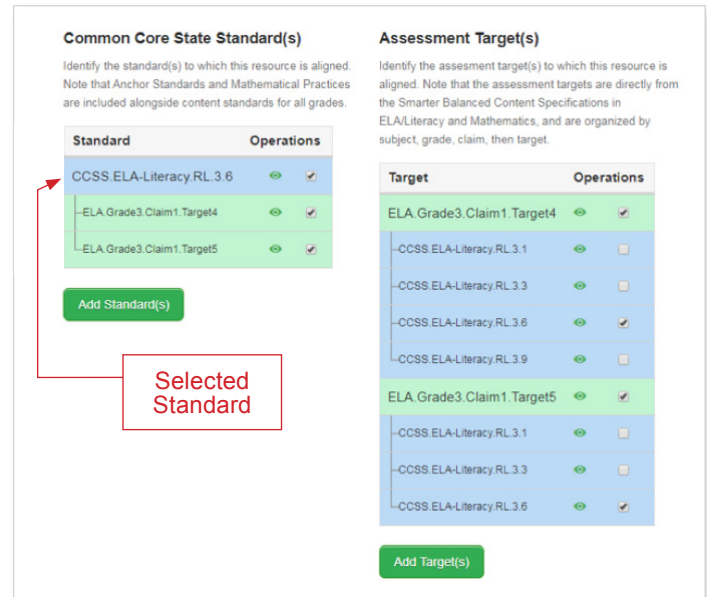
Common Core State Standard(s)

Identify the standard(s) to which this resource is aligned. Note that Anchor Standards and Mathematical Practices are included alongside content standards for all grades.

| Standard | Operations |
|---|---|
| CCSS.ELA-Literacy.RL.3.6 | |
| ELA.Grade3.Claim1.Target4 | |
| ELA.Grade3.Claim1.Target5 | |

Add Standard(s)

Selected Standard

Assessment Target(s)

Identify the assesment target(s) to which this resource is aligned. Note that the assessment targets are directly from the Smarter Balanced Content Specifications in ELA/Literacy and Mathematics, and are organized by subject, grade, claim, then target.

| Target | Operations |
|---|---|
| ELA.Grade3.Claim1.Target4 | |
| CCSS.ELA-Literacy.RL.3.1 | |
| CCSS.ELA-Literacy.RL.3.3 | |
| CCSS.ELA-Literacy.RL.3.6 | |
| CCSS.ELA-Literacy.RL.3.9 | |
| ELA.Grade3.Claim1.Target5 | |
| CCSS.ELA-Literacy.RL.3.1 | |
| CCSS.ELA-Literacy.RL.3.3 | |
| CCSS.ELA-Literacy.RL.3.6 | |

Add Target(s)